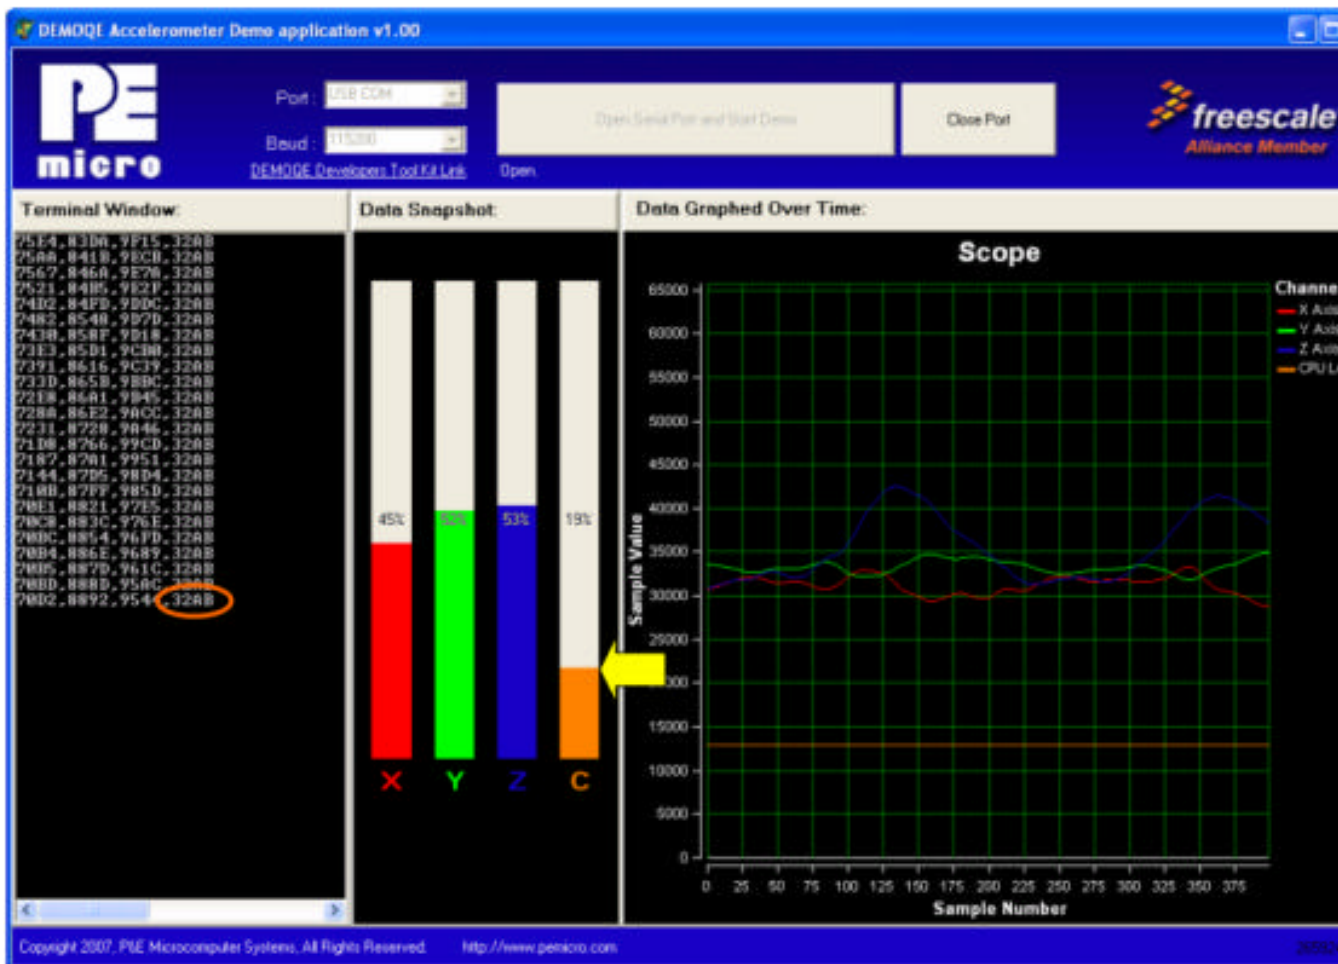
DEMOQE Accelerometer Demo application v1.00

PE micro

Port : USB COM
Baud : 115200
DEMOQE Developers Tool Kit Link

Open Serial Port and Start Demo
Close Port
Open.

freescale
Alliance Member

Terminal Window:
75E4,83DA,9F15,32A8
75AA,841B,9ECB,32A8
7567,846A,9E76,32A8
7521,84B5,9E2F,32A8
74D2,84FD,9DDC,32A8
7482,8548,9D7D,32A8
7438,858F,9D18,32A8
73E3,85D1,9CB8,32A8
7391,8616,9C39,32A8
733D,865B,9BBC,32A8
72E8,86A1,9B45,32A8
728A,86E2,9ACC,32A8
7231,8728,9A46,32A8
71D8,8766,99CD,32A8
7187,87A1,9951,32A8
7144,87D5,98D4,32A8
7108,87FF,985D,32A8
70E1,8821,97E5,32A8
70C8,883C,976E,32A8
70BC,8854,96FD,32A8
70B4,886E,9689,32A8
70B5,887D,961C,32A8
70BD,888D,95AC,32A8
70D2,8892,954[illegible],32A8

Data Snapshot:
45%
52%
53%
19%
X Y Z C

Data Graphed Over Time:
Scope
Channe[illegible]
X Axi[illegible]
Y Axi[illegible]
Z Axi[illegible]
CPU L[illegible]
Sample Value
65000
60000
55000
50000
45000
40000
35000
30000
25000
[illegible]000
15000
10000
5000
0
0 25 50 75 100 125 150 175 200 225 250 275 300 325 350 375
Sample Number

Copyright 2007, P&E Microcomputer Systems, All Rights Reserved.
http://www.pemicro.com
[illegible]